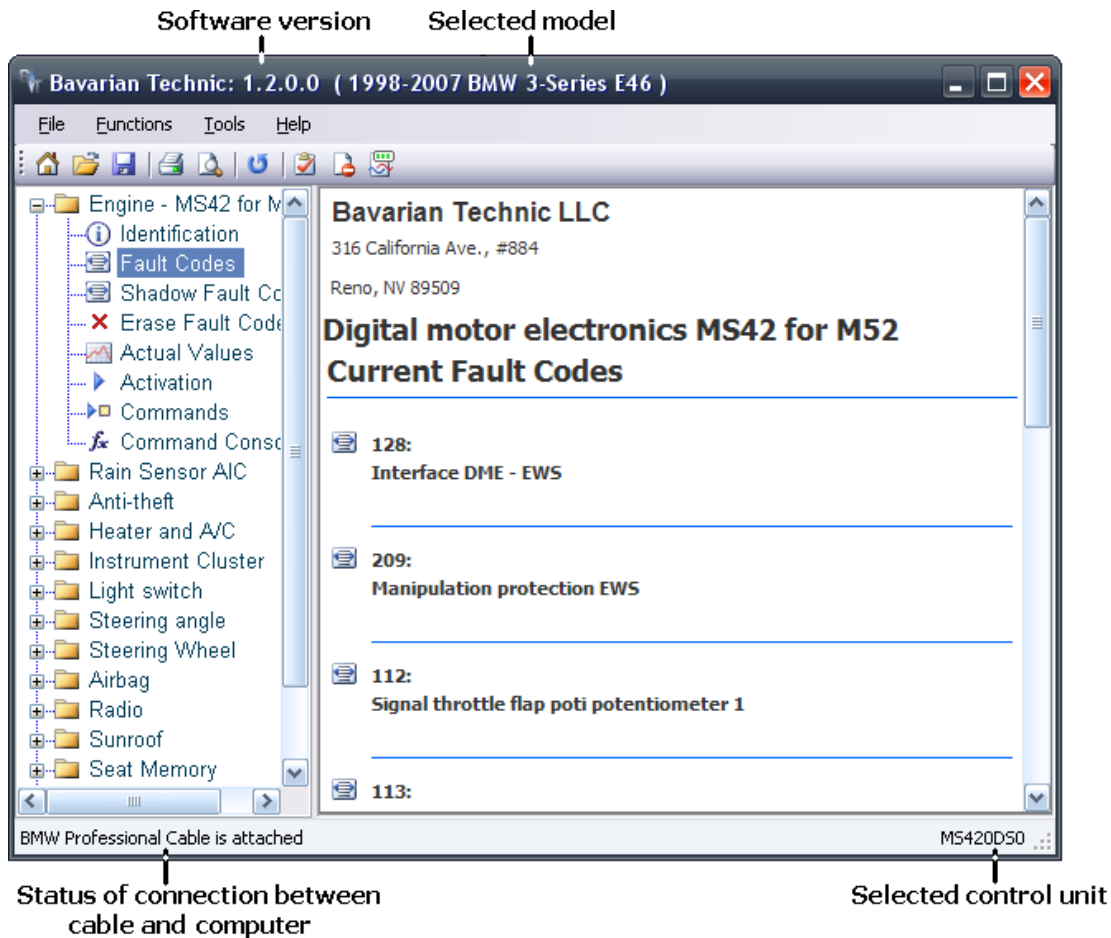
Software version
Selected model

Bavarian Technic: 1.2.0.0 ( 1998-2007 BMW 3-Series E46 )

File Functions Tools Help

Engine - MS42 for M
Identification
Fault Codes
Shadow Fault Co
Erase Fault Code
Actual Values
Activation
Commands
Command Conso
Rain Sensor AIC
Anti-theft
Heater and A/C
Instrument Cluster
Light switch
Steering angle
Steering Wheel
Airbag
Radio
Sunroof
Seat Memory

Bavarian Technic LLC
316 California Ave., #884

Reno, NV 89509

Digital motor electronics MS42 for M52
Current Fault Codes

128:
Interface DME - EWS

209:
Manipulation protection EWS

112:
Signal throttle flap poti potentiometer 1

113:

BMW Professional Cable is attached
MS420DS0

Status of connection between cable and computer
Selected control unit